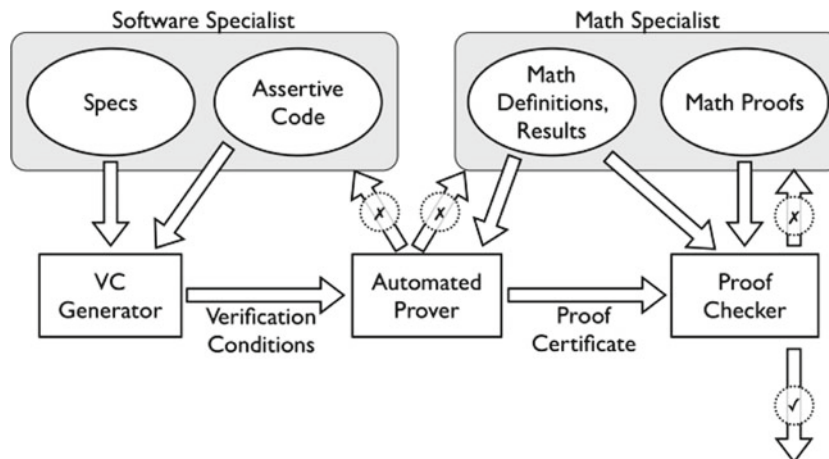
Software Specialist

Specs

Assertive Code

Math Specialist

Math Definitions, Results

Math Proofs

✗

✗

✗

VC Generator

Verification Conditions

Automated Prover

Proof Certificate

Proof Checker

✓